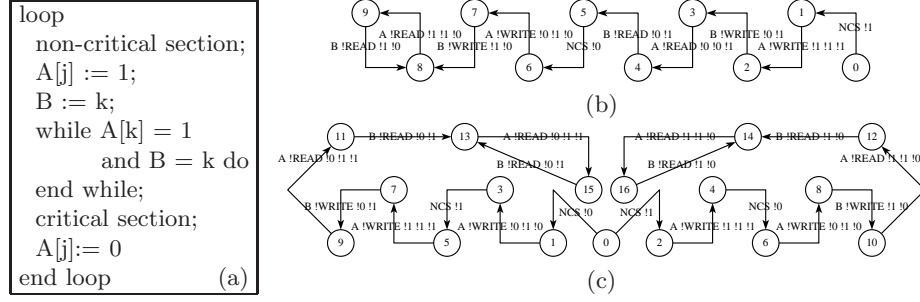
loop
non-critical section;
A[j] := 1;
B := k;
while A[k] = 1
and B = k do
end while;
critical section;
A[j]:= 0
end loop (a)

9 7 5 3 1
A !READ !1 !1 !0 A !WRITE !0 !1 !1 B !READ !0 !1 B !WRITE !0 !1 NCS !1
B !READ !1 !0 B !WRITE !1 !0 NCS !0 A !READ !0 !0 !1 A !WRITE !1 !1 !1
8 6 4 2 0
(b)

11 B !READ !0 !1 13 A !READ !0 !1 !1 14 B !READ !1 !0 12
A !READ !0 !1 !1 B !READ !0 !1 B !READ !1 !0 A !READ !1 !1 !0
7 3 15 16 4 8
B !WRITE !0 !1 NCS !1 NCS !0 NCS !1 NCS !0 B !WRITE !1 !0
A !WRITE !1 !1 !1 A !WRITE !0 !1 !1 A !WRITE !1 !1 !1 A !WRITE !0 !1 !0
9 5 1 0 2 6 10
(c)